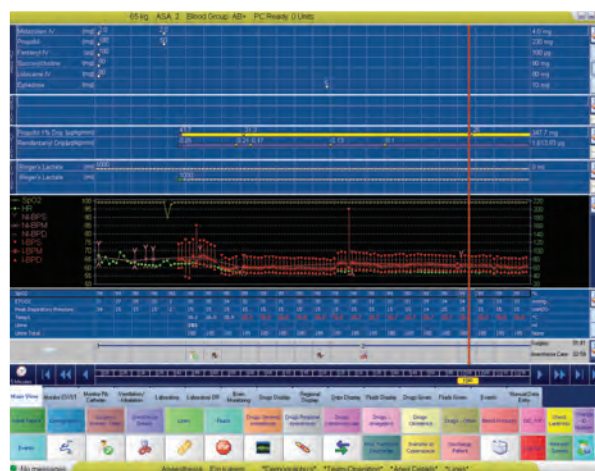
65 kg ASA 2 Blood Group: AB+ PC Ready: 0 Units

Midazolam IV [mg]
Propofol [mg]
Fentanyl IV [mg]
Succinylcholine [mg]
Lidocaine IV [mg]
Ephedrine [mg]

4.0 mg
230 mg
100 µg
90 mg
80 mg
70 mg

Propofol 1% Drip [µg/kg/min]
Remifentanyl Drip [µg/kg/min]

347.7 mg
1,613.93 µg

Ringer's Lactate [ml] 1000
Ringer's Lactate [ml] 1000

0 ml

SpO2
HR
NI-BPS
NI-BPM
NI-BPD
I-BPS
I-BPM
I-BPD

SpO2
EtCO2
Peak Inspiratory Pressure
Temp.1
Urine
Urine Total

Surgery: 01:41
Anesthesia Case: 02:59

5 Minutes

Main View
Monitor EV/S1
Monitor FR Catheter
Ventilation / Inhalation
Laboratory
Laboratory BP
Brain Monitoring
Drugs Display
Regional Display
Urin Display
Fluids Display
Drugs Given
Fluids Given
Events
Manual Data Entry

Check List

No messages
Anesthesia Ein kulaam "Demographics" "Team-Operation" "Allergy Details" "Lines"